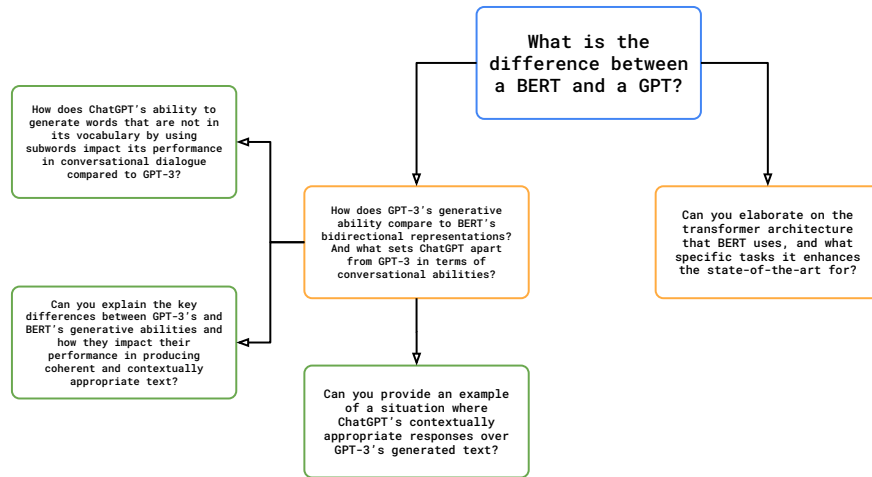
What is the difference between a BERT and a GPT?

How does GPT-3's generative ability compare to BERT's bidirectional representations? And what sets ChatGPT apart from GPT-3 in terms of conversational abilities?

How does ChatGPT's ability to generate words that are not in its vocabulary by using subwords impact its performance in conversational dialogue compared to GPT-3?

Can you explain the key differences between GPT-3's and BERT's generative abilities and how they impact their performance in producing coherent and contextually appropriate text?

Can you provide an example of a situation where ChatGPT's contextually appropriate responses over GPT-3's generated text?

Can you elaborate on the transformer architecture that BERT uses, and what specific tasks it enhances the state-of-the-art for?